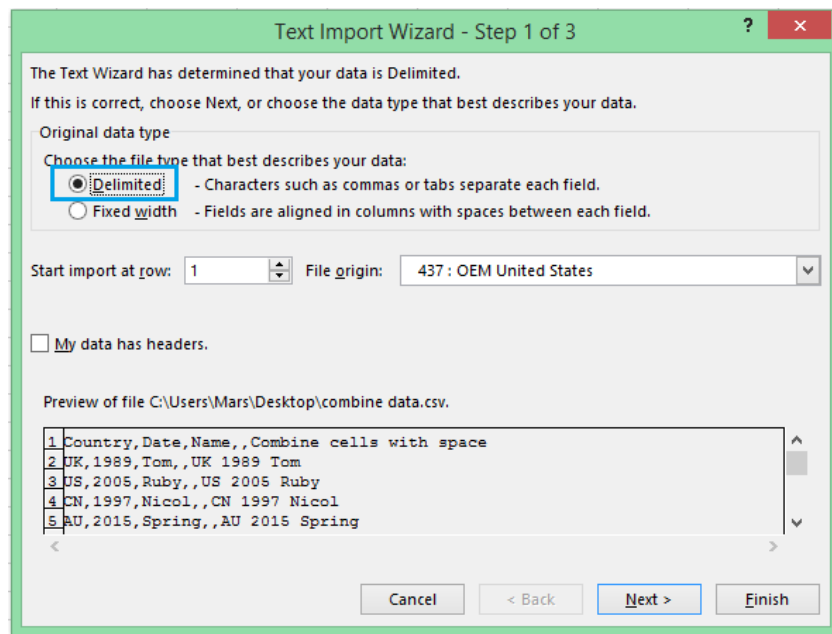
Text Import Wizard - Step 1 of 3

?

The Text Wizard has determined that your data is Delimited.

If this is correct, choose Next, or choose the data type that best describes your data.

Original data type

Choose the file type that best describes your data:

Delimited - Characters such as commas or tabs separate each field.

Fixed width - Fields are aligned in columns with spaces between each field.

Start import at row: 1

File origin: 437 : OEM United States

My data has headers.

Preview of file C:\Users\Mars\Desktop\combine data.csv.

1 Country,Date,Name,,Combine cells with space
2 UK,1989,Tom,,UK 1989 Tom
3 US,2005,Ruby,,US 2005 Ruby
4 CN,1997,Nicol,,CN 1997 Nicol
5 AU,2015,Spring,,AU 2015 Spring

Cancel

< Back

Next >

Finish